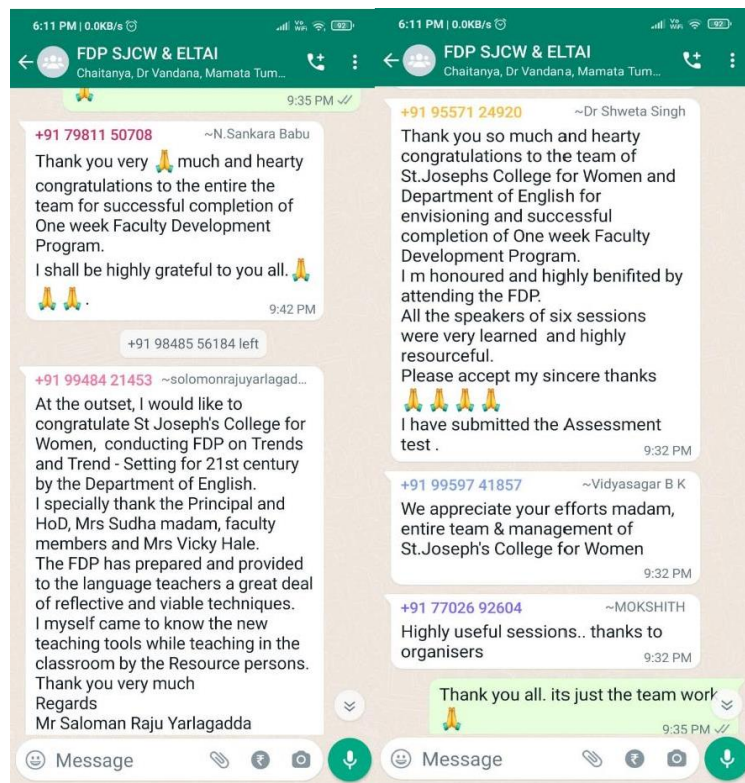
6:11 PM | 0.0KB/s

92

FDP SJCW & ELTAI
Chaitanya, Dr Vandana, Mamata Tum...

9:35 PM

+91 79811 50708 ~N.Sankara Babu
Thank you very 🙏 much and hearty congratulations to the entire the team for successful completion of One week Faculty Development Program.
I shall be highly grateful to you all. 🙏 🙏 🙏.
9:42 PM

+91 98485 56184 left

+91 99484 21453 ~solomonrajuyarlagad...
At the outset, I would like to congratulate St Joseph's College for Women, conducting FDP on Trends and Trend - Setting for 21st century by the Department of English.
I specially thank the Principal and HoD, Mrs Sudha madam, faculty members and Mrs Vicky Hale.
The FDP has prepared and provided to the language teachers a great deal of reflective and viable techniques.
I myself came to know the new teaching tools while teaching in the classroom by the Resource persons.
Thank you very much
Regards
Mr Saloman Raju Yarlagadda

Message

6:11 PM | 0.0KB/s

92

FDP SJCW & ELTAI
Chaitanya, Dr Vandana, Mamata Tum...

+91 95571 24920 ~Dr Shweta Singh
Thank you so much and hearty congratulations to the team of St.Josephs College for Women and Department of English for envisioning and successful completion of One week Faculty Development Program.
I m honoured and highly benifited by attending the FDP.
All the speakers of six sessions were very learned and highly resourceful.
Please accept my sincere thanks 🙏 🙏 🙏 🙏
I have submitted the Assessment test .
9:32 PM

+91 99597 41857 ~Vidyasagar B K
We appreciate your efforts madam, entire team & management of St.Joseph's College for Women
9:32 PM

+91 77026 92604 ~MOKSHITH
Highly useful sessions.. thanks to organisers
9:32 PM

Thank you all. its just the team work 🙏
9:35 PM

Message